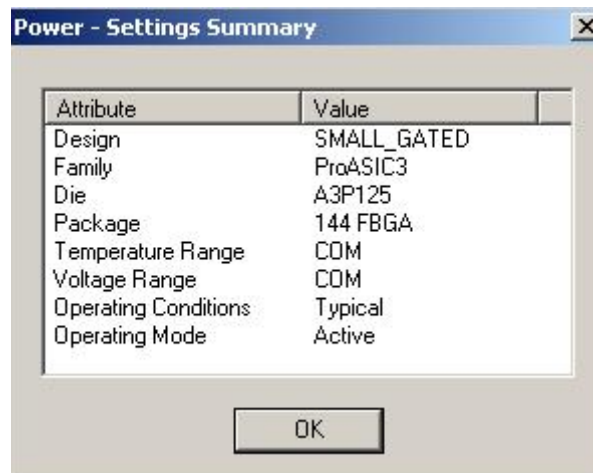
Power - Settings Summary

| Attribute | Value |
|---|---|
| Design | SMALL_GATED |
| Family | ProASIC3 |
| Die | A3P125 |
| Package | 144 FBGA |
| Temperature Range | COM |
| Voltage Range | COM |
| Operating Conditions | Typical |
| Operating Mode | Active |

OK